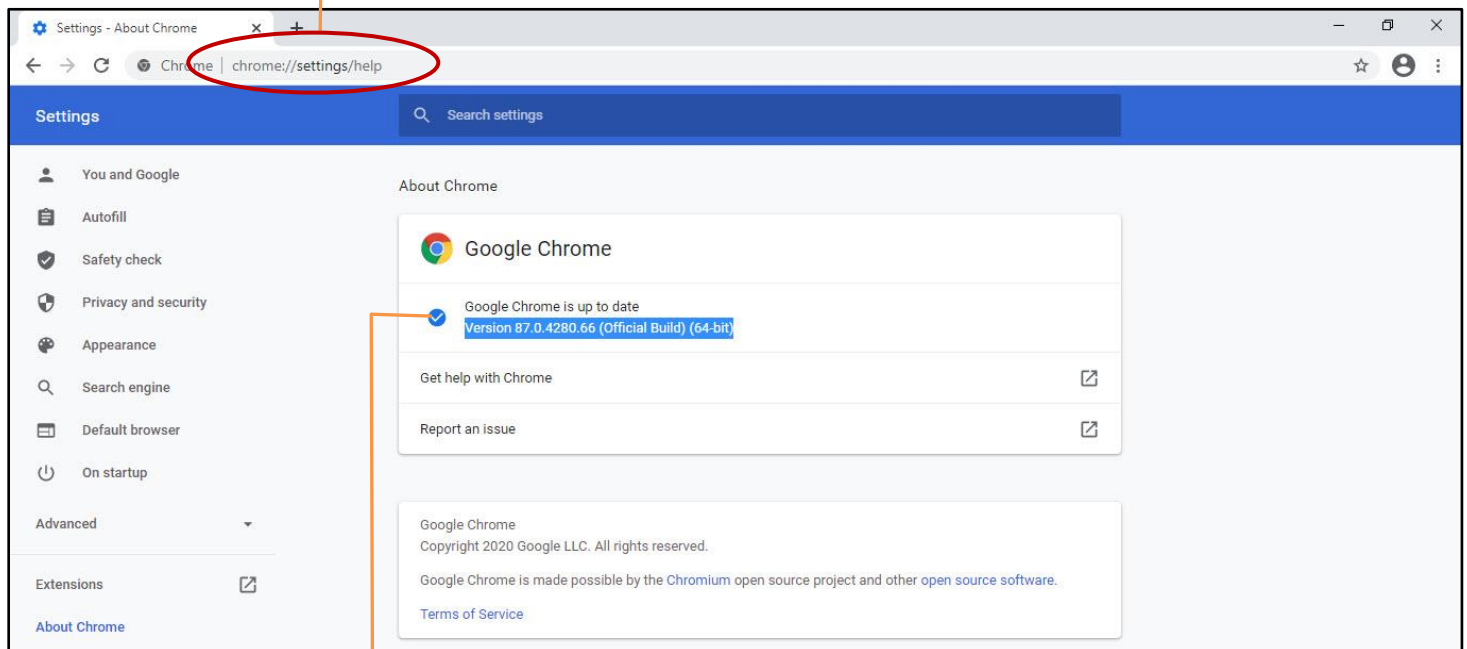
Settings - About Chrome

Chrome | chrome://settings/help

Settings

Search settings

You and Google

Autofill

Safety check

Privacy and security

Appearance

Search engine

Default browser

On startup

Advanced

Extensions

About Chrome

About Chrome

Google Chrome

Google Chrome is up to date
Version 87.0.4280.66 (Official Build) (64-bit)

Get help with Chrome

Report an issue

Google Chrome
Copyright 2020 Google LLC. All rights reserved.

Google Chrome is made possible by the Chromium open source project and other open source software.

Terms of Service